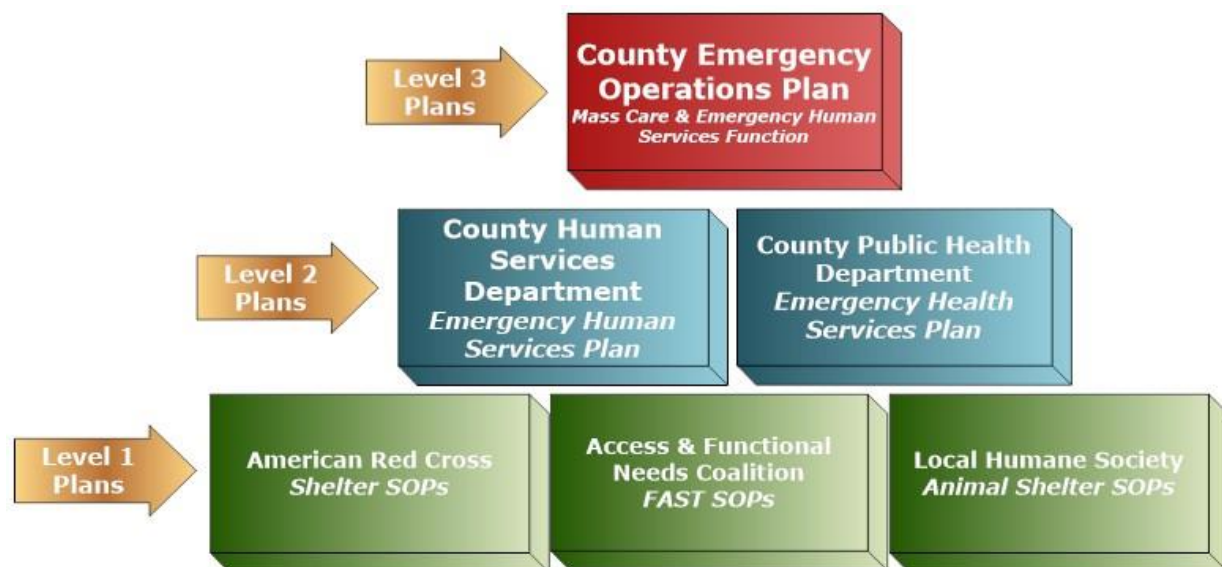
Level 3 Plans

County Emergency Operations Plan
Mass Care & Emergency Human Services Function

Level 2 Plans

County Human Services Department
Emergency Human Services Plan

County Public Health Department
Emergency Health Services Plan

Level 1 Plans

American Red Cross
Shelter SOPs

Access & Functional Needs Coalition
FAST SOPs

Local Humane Society
Animal Shelter SOPs